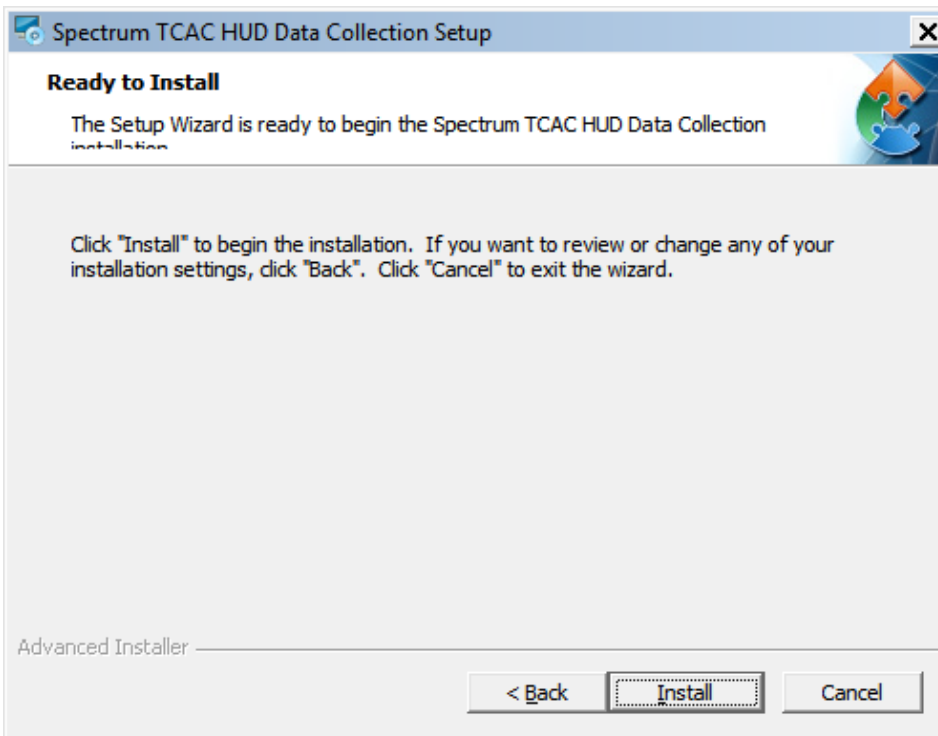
Spectrum TCAC HUD Data Collection Setup

Ready to Install

The Setup Wizard is ready to begin the Spectrum TCAC HUD Data Collection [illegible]

Click "Install" to begin the installation. If you want to review or change any of your installation settings, click "Back". Click "Cancel" to exit the wizard.

Advanced Installer

< Back

Install

Cancel